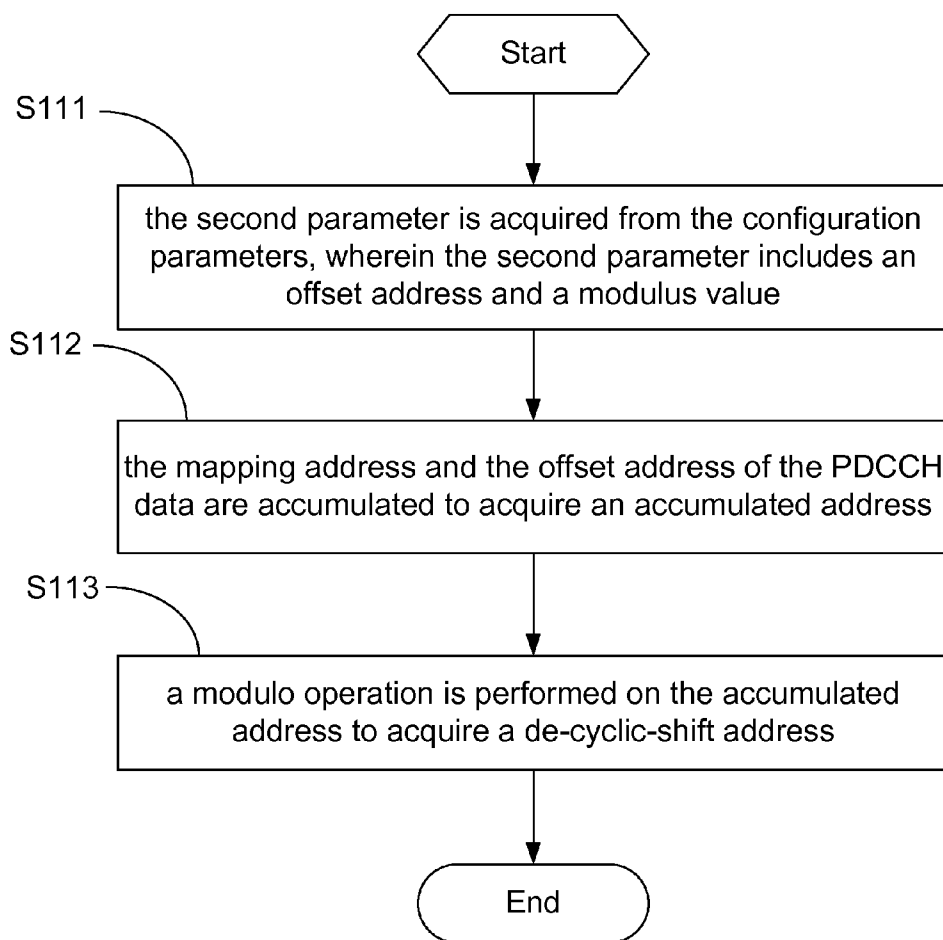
Start

S111

the second parameter is acquired from the configuration parameters, wherein the second parameter includes an offset address and a modulus value

S112

the mapping address and the offset address of the PDCCH data are accumulated to acquire an accumulated address

S113

a modulo operation is performed on the accumulated address to acquire a de-cyclic-shift address

End